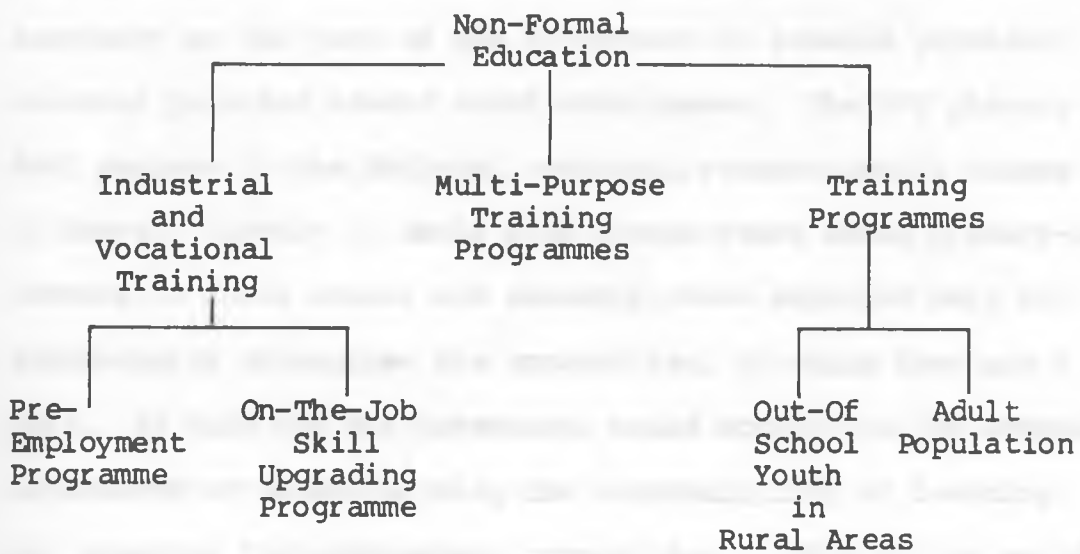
Non-Formal Education

Industrial and Vocational Training

Multi-Purpose Training Programmes

Training Programmes

Pre-Employment Programme

On-The-Job Skill Upgrading Programme

Out-Of School Youth in Rural Areas

Adult Population